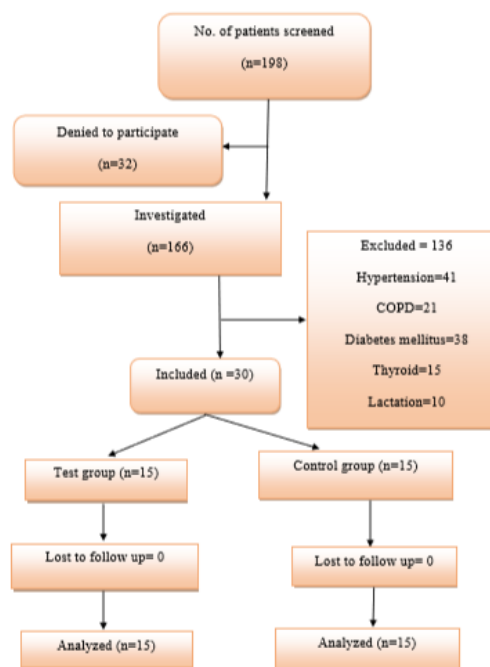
No. of patients screened

(n=198)

Denied to participate

(n=32)

Investigated

(n=166)

Excluded = 136

Hypertension=41

COPD=21

Diabetes mellitus=38

Thyroid=15

Lactation=10

Included (n =30)

Test group (n=15)

Control group (n=15)

Lost to follow up= 0

Lost to follow up= 0

Analyzed (n=15)

Analyzed (n=15)